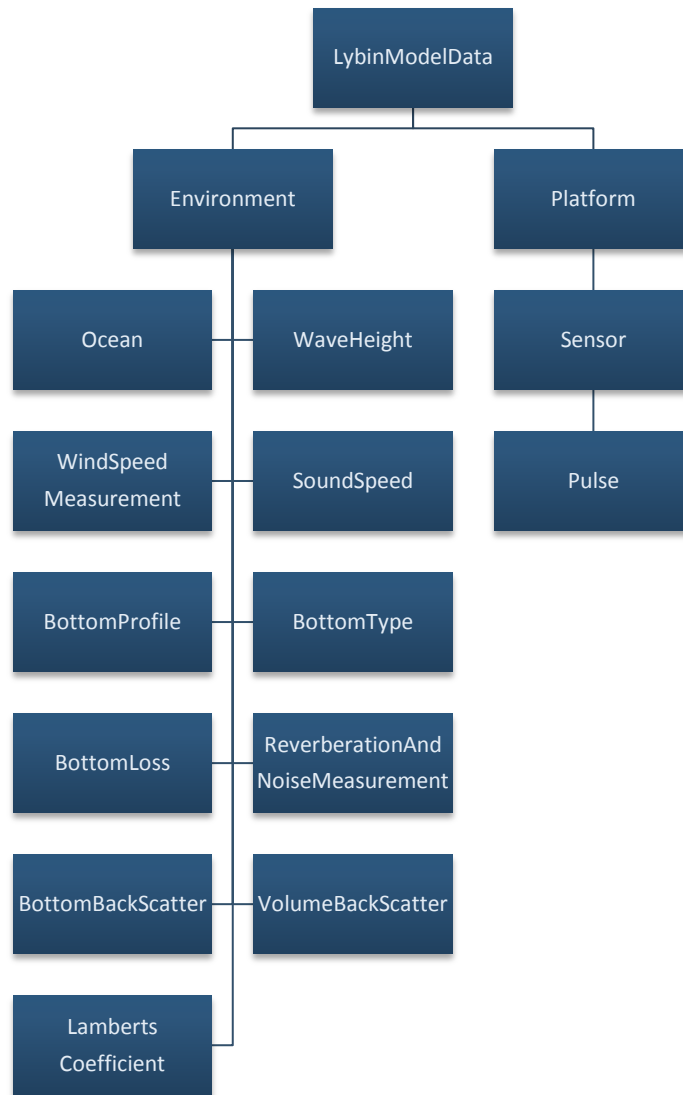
LybinModelData

Environment

Platform

Ocean

WaveHeight

Sensor

WindSpeed Measurement

SoundSpeed

Pulse

BottomProfile

BottomType

BottomLoss

ReverberationAnd NoiseMeasurement

BottomBackScatter

VolumeBackScatter

Lamberts Coefficient